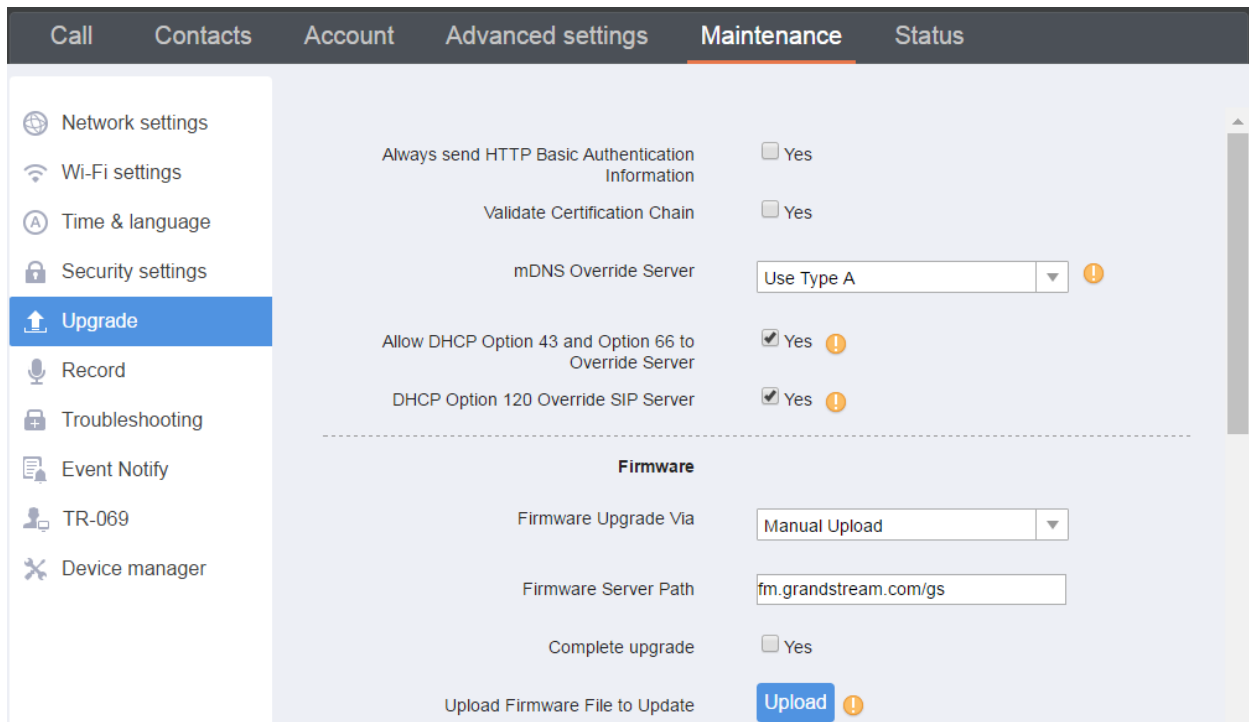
Call Contacts Account Advanced settings Maintenance Status

Network settings
Wi-Fi settings
Time & language
Security settings
Upgrade
Record
Troubleshooting
Event Notify
TR-069
Device manager

Always send HTTP Basic Authentication Information
Yes

Validate Certification Chain
Yes

mDNS Override Server
Use Type A

Allow DHCP Option 43 and Option 66 to Override Server
Yes

DHCP Option 120 Override SIP Server
Yes

Firmware

Firmware Upgrade Via
Manual Upload

Firmware Server Path
fm.grandstream.com/gs

Complete upgrade
Yes

Upload Firmware File to Update
Upload